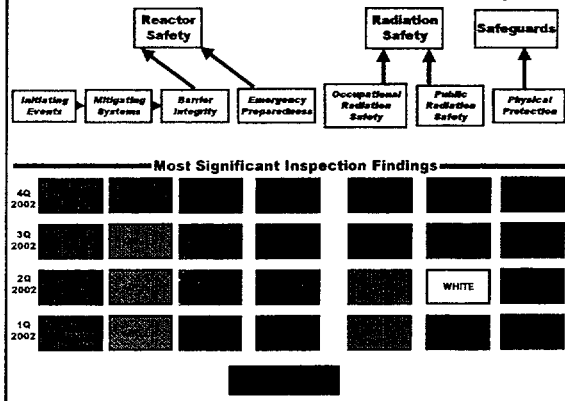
Reactor Safety

Radiation Safety

Safeguards

Initiating Events

Mitigating Systems

Barrier Integrity

Emergency Preparedness

Occupational Radiation Safety

Public Radiation Safety

Physical Protection

Most Significant Inspection Findings

4Q 2002

3Q 2002

2Q 2002

WHITE

1Q 2002